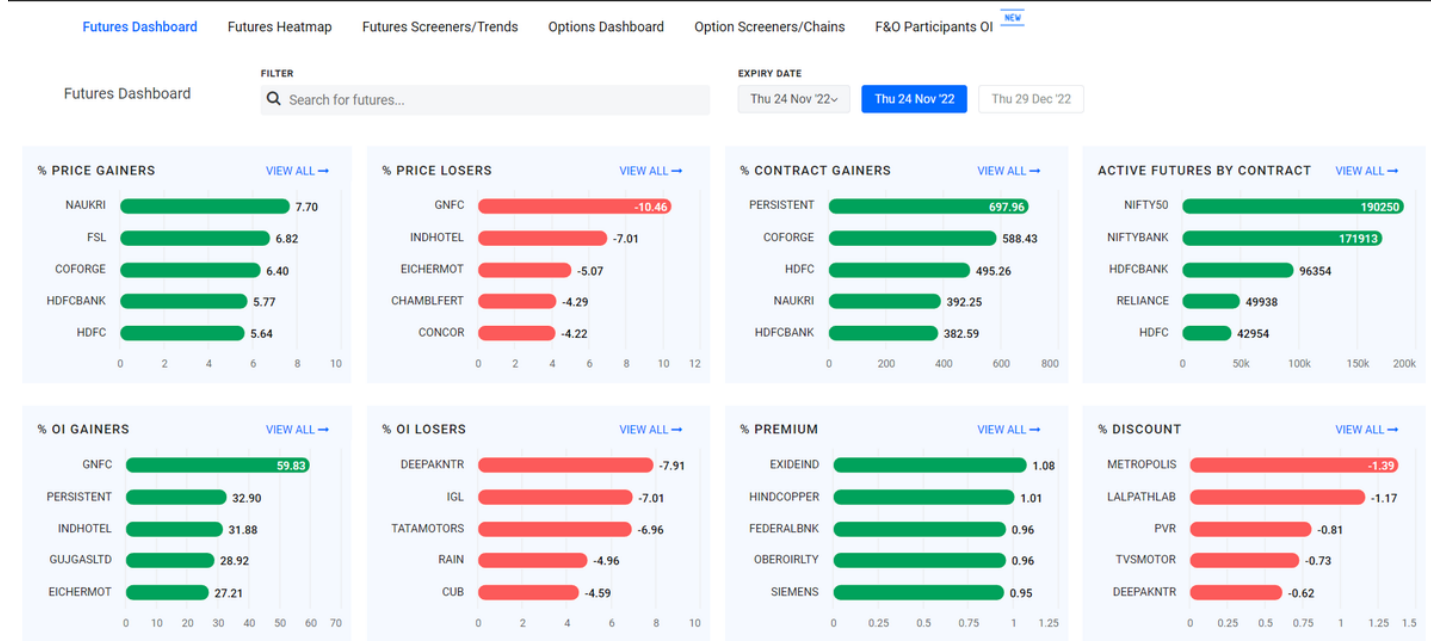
Futures Dashboard Futures Heatmap Futures Screeners/Trends Options Dashboard Option Screeners/Chains F&O Participants OI NEW

Futures Dashboard

FILTER

Search for futures...

EXPIRY DATE

Thu 24 Nov '22 Thu 24 Nov '22 Thu 29 Dec '22

% PRICE GAINERS VIEW ALL

| Symbol | Value |
|---|---|
| NAUKRI | 7.70 |
| FSL | 6.82 |
| COFORGE | 6.40 |
| HDFCBANK | 5.77 |
| HDFC | 5.64 |

0 2 4 6 8 10

% PRICE LOSERS VIEW ALL

| Symbol | Value |
|---|---|
| GNFC | -10.46 |
| INDHOTEL | -7.01 |
| EICHERMOT | -5.07 |
| CHAMBLFERT | -4.29 |
| CONCOR | -4.22 |

0 2 4 6 8 10 12

% CONTRACT GAINERS VIEW ALL

| Symbol | Value |
|---|---|
| PERSISTENT | 697.96 |
| COFORGE | 588.43 |
| HDFC | 495.26 |
| NAUKRI | 392.25 |
| HDFCBANK | 382.59 |

0 200 400 600 800

ACTIVE FUTURES BY CONTRACT VIEW ALL

| Symbol | Value |
|---|---|
| NIFTY50 | 190250 |
| NIFTYBANK | 171913 |
| HDFCBANK | 96354 |
| RELIANCE | 49938 |
| HDFC | 42954 |

0 50k 100k 150k 200k

% OI GAINERS VIEW ALL

| Symbol | Value |
|---|---|
| GNFC | 59.83 |
| PERSISTENT | 32.90 |
| INDHOTEL | 31.88 |
| GUJGASLTD | 28.92 |
| EICHERMOT | 27.21 |

0 10 20 30 40 50 60 70

% OI LOSERS VIEW ALL

| Symbol | Value |
|---|---|
| DEEPAKNTR | -7.91 |
| IGL | -7.01 |
| TATAMOTORS | -6.96 |
| RAIN | -4.96 |
| CUB | -4.59 |

0 2 4 6 8 10

% PREMIUM VIEW ALL

| Symbol | Value |
|---|---|
| EXIDEIND | 1.08 |
| HINDCOPPER | 1.01 |
| FEDERALBNK | 0.96 |
| OBEROIRLTY | 0.96 |
| SIEMENS | 0.95 |

0 0.25 0.5 0.75 1 1.25

% DISCOUNT VIEW ALL

| Symbol | Value |
|---|---|
| METROPOLIS | -1.39 |
| LALPATHLAB | -1.17 |
| PVR | -0.81 |
| TVSMOTOR | -0.73 |
| DEEPAKNTR | -0.62 |

0 0.25 0.5 0.75 1 1.25 1.5